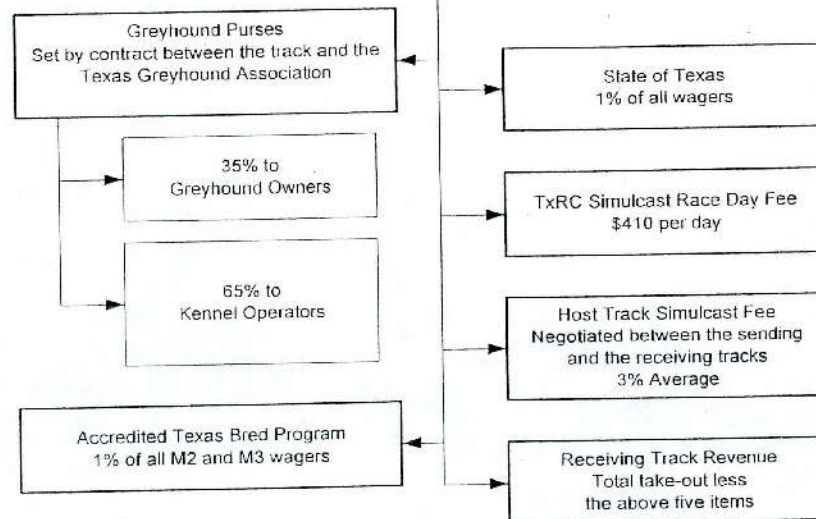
Greyhound Purses
Set by contract between the track and the Texas Greyhound Association

35% to
Greyhound Owners

65% to
Kennel Operators

Accredited Texas Bred Program
1% of all M2 and M3 wagers

State of Texas
1% of all wagers

TxRC Simulcast Race Day Fee
$410 per day

Host Track Simulcast Fee
Negotiated between the sending and the receiving tracks
3% Average

Receiving Track Revenue
Total take-out less
the above five items